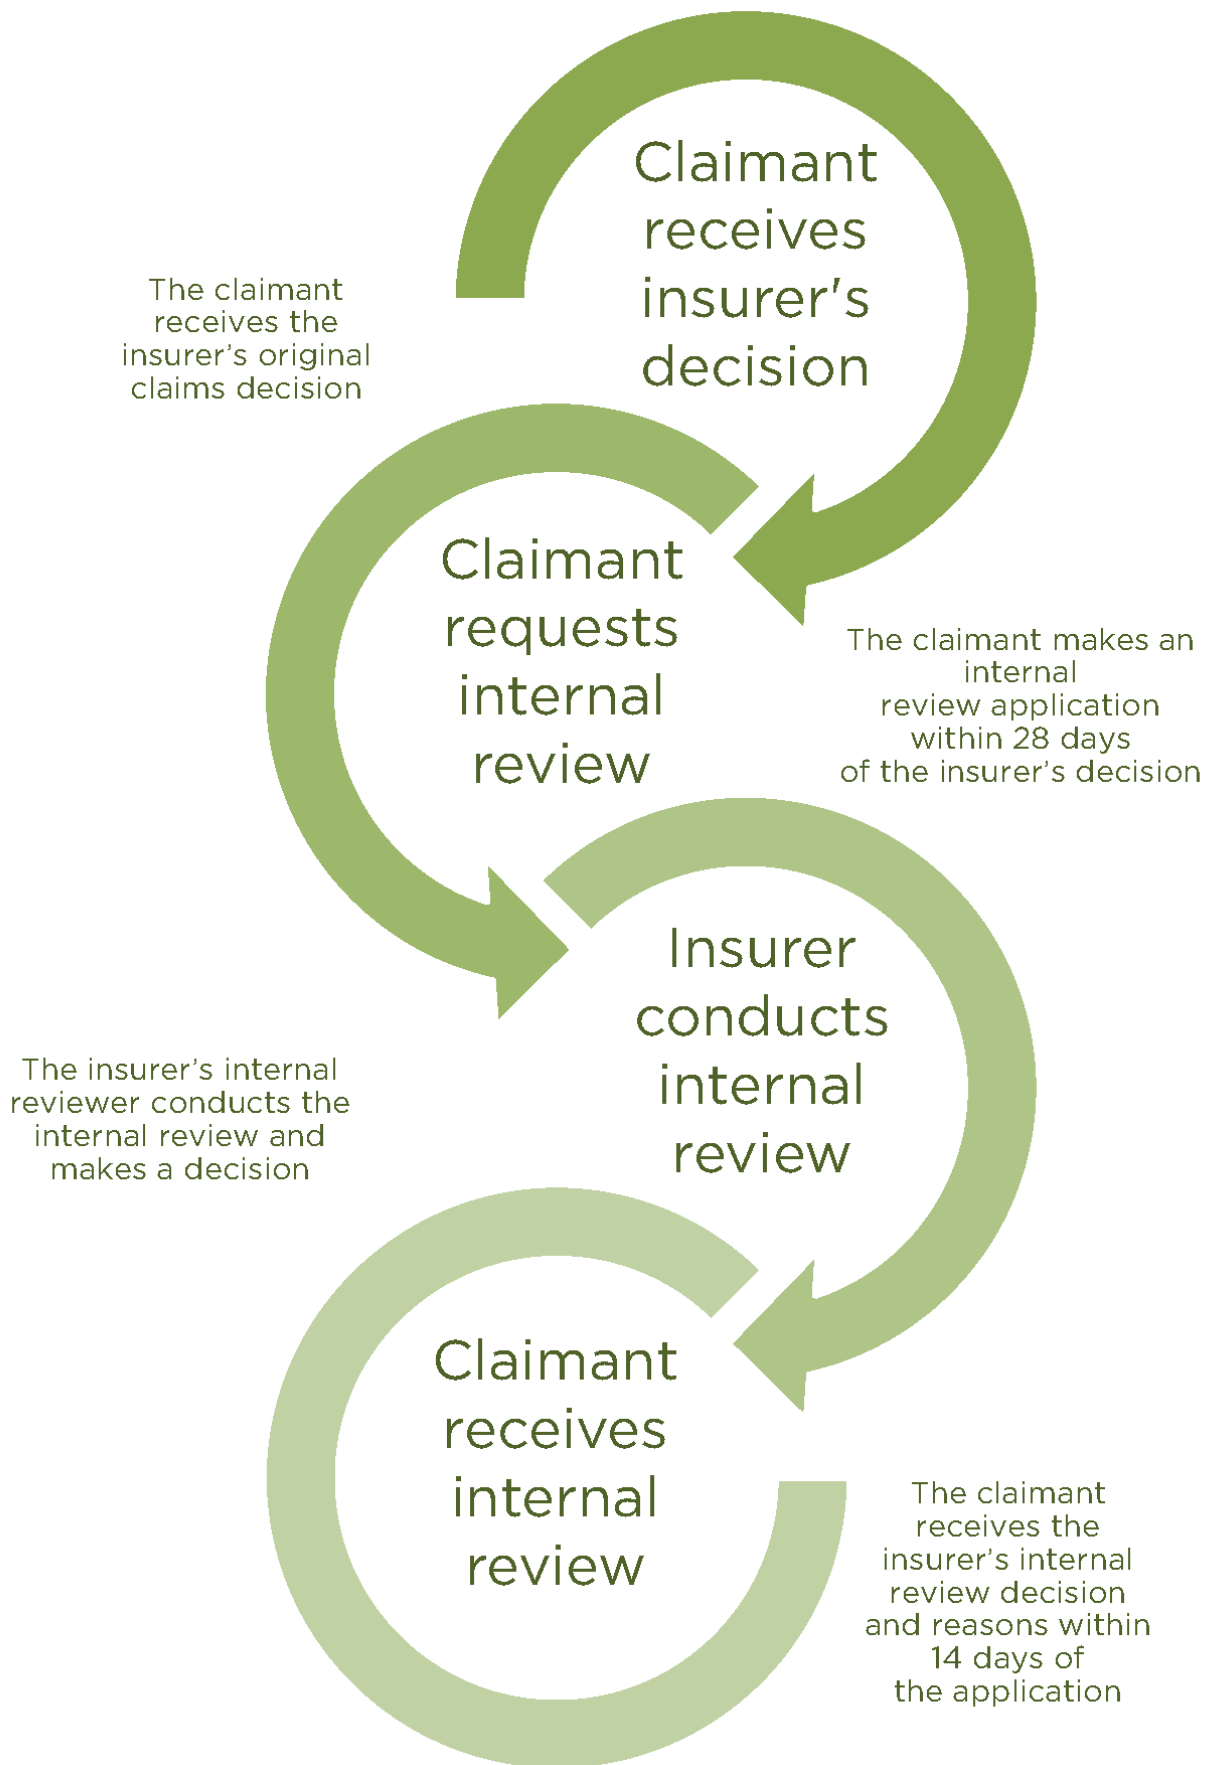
Claimant receives insurer's decision

The claimant receives the insurer's original claims decision

Claimant requests internal review

The claimant makes an internal review application within 28 days of the insurer's decision

Insurer conducts internal review

The insurer's internal reviewer conducts the internal review and makes a decision

Claimant receives internal review

The claimant receives the insurer's internal review decision and reasons within 14 days of the application